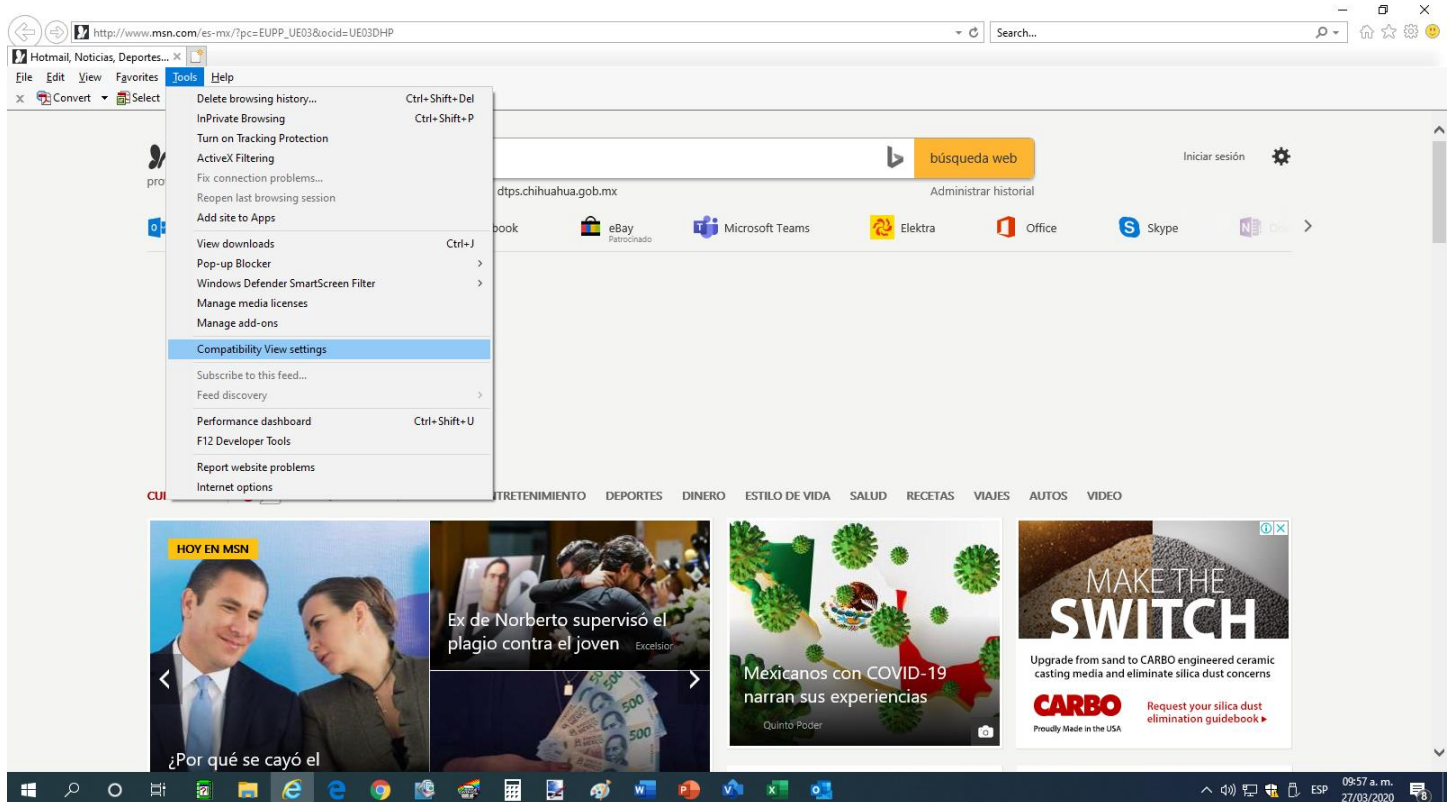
http://www.msn.com/es-mx/?pc=EUPP_UE03&ocid=UE03DHP

Search...

Hotmail, Noticias, Deportes...

File Edit View Favorites Tools Help

Convert Select

Delete browsing history... Ctrl+Shift+Del
InPrivate Browsing Ctrl+Shift+P
Turn on Tracking Protection
ActiveX Filtering
Fix connection problems...
Reopen last browsing session
Add site to Apps
View downloads Ctrl+J
Pop-up Blocker
Windows Defender SmartScreen Filter
Manage media licenses
Manage add-ons
Compatibility View settings
Subscribe to this feed...
Feed discovery
Performance dashboard Ctrl+Shift+U
F12 Developer Tools
Report website problems
Internet options

pro

búsqueda web

Iniciar sesión

dtps.chihuahua.gob.mx

Administrar historial

book eBay Patrocinado Microsoft Teams Elektra Office Skype

CU TRETENIMIENTO DEPORTES DINERO ESTILO DE VIDA SALUD RECETAS VIAJES AUTOS VIDEO

HOY EN MSN

Ex de Norberto supervisó el plagio contra el joven Excelsior

¿Por qué se cayó el

Mexicanos con COVID-19 narran sus experiencias

Quinto Poder

MAKE THE SWITCH

Upgrade from sand to CARBO engineered ceramic casting media and eliminate silica dust concerns

CARBO

Proudly Made in the USA

Request your silica dust elimination guidebook ▸

ESP 09:57 a. m. 27/03/2020